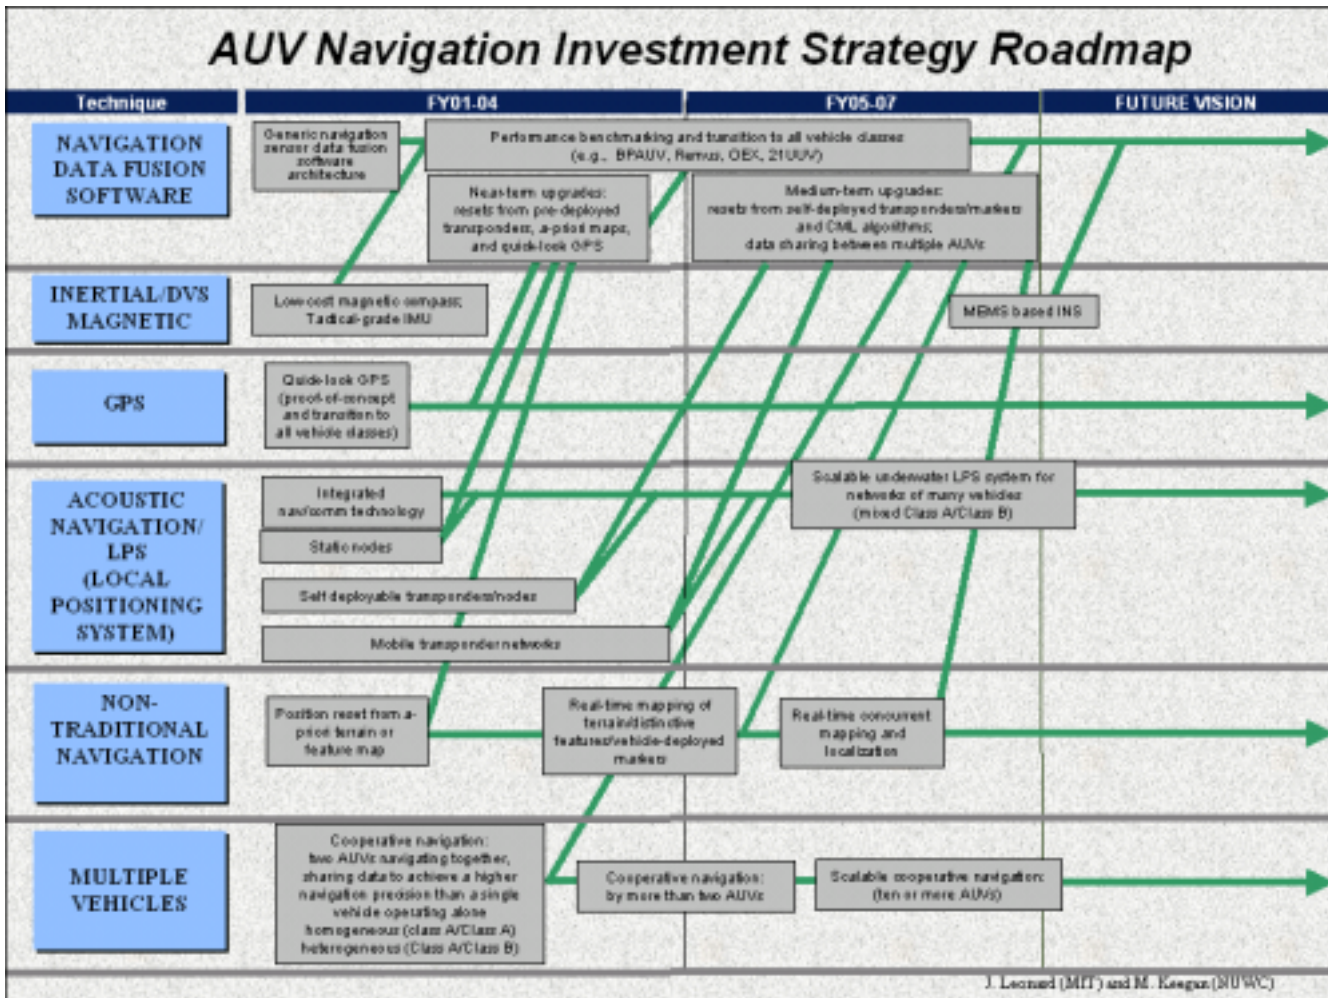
AUV Navigation Investment Strategy Roadmap

Technique

FY01-04

FY05-07

FUTURE VISION

NAVIGATION DATA FUSION SOFTWARE

Generic navigation sensor data fusion software architecture

Performance benchmarking and transition to all vehicle classes (e.g., BPAUV, Remus, OEX, 21UUV)

Near-term upgrades: resets from pre-deployed transponders, a-priori maps, and quick-look GPS

Medium-term upgrades: resets from self-deployed transponders/markers and CML algorithms; data sharing between multiple AUVs

INERTIAL/DVS MAGNETIC

Low-cost magnetic compass; Tactical-grade IMU

MEMS based INS

GPS

Quick-look GPS (proof-of-concept and transition to all vehicle classes)

ACOUSTIC NAVIGATION/ LPS (LOCAL POSITIONING SYSTEM)

Integrated nav/comm technology

Static nodes

Self deployable transponders/nodes

Mobile transponder networks

Scalable underwater LPS system for networks of many vehicles (mixed Class A/Class B)

NON-TRADITIONAL NAVIGATION

Position reset from a-priori terrain or feature map

Real-time mapping of terrain/distinctive features/vehicle-deployed markers

Real-time concurrent mapping and localization

MULTIPLE VEHICLES

Cooperative navigation: two AUVs navigating together, sharing data to achieve a higher navigation precision than a single vehicle operating alone homogeneous (class A/Class A) heterogeneous (Class A/Class B)

Cooperative navigation: by more than two AUVs

Scalable cooperative navigation: (ten or more AUVs)

J. Leonard (MIT) and M. Keegan (NUWC)